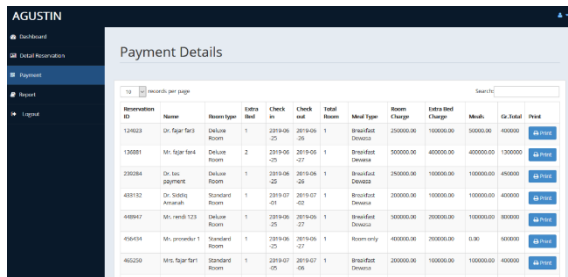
AGUSTIN

Dashboard
Detail Reservation
Payment
Report
Logout

Payment Details

10 records per page

Search:

| Reservation ID | Name | Room type | Extra Bed | Check in | Check out | Total Room | Meal Type | Room Charge | Extra Bed Charge | Meals | Gr.Total | Print |
|---|---|---|---|---|---|---|---|---|---|---|---|---|
| 124823 | Dr. fajar far3 | Deluxe Room | 1 | 2019-06-25 | 2019-06-26 | 1 | Breakfast Dewasa | 250000.00 | 100000.00 | 50000.00 | 400000 | Print |
| 136881 | Mr. fajar far4 | Deluxe Room | 2 | 2019-06-25 | 2019-06-27 | 1 | Breakfast Dewasa | 500000.00 | 400000.00 | 400000.00 | 1300000 | Print |
| 230284 | Dr. tes payment | Deluxe Room | 1 | 2019-06-26 | 2019-06-28 | 1 | Breakfast Dewasa | 250000.00 | 100000.00 | 100000.00 | 450000 | Print |
| 433132 | Dr. Siddiq Amanah | Standard Room | 1 | 2019-07-01 | 2019-07-02 | 1 | Breakfast Dewasa | 200000.00 | 100000.00 | 100000.00 | 400000 | Print |
| 448947 | Mr. rendi 123 | Deluxe Room | 1 | 2019-06-25 | 2019-06-27 | 1 | Breakfast Dewasa | 500000.00 | 200000.00 | 100000.00 | 800000 | Print |
| 456434 | Mr. prosedur 1 | Standard Room | 1 | 2019-06-25 | 2019-06-27 | 1 | Room only | 400000.00 | 200000.00 | 0.00 | 600000 | Print |
| 465250 | Mrs. fajar far1 | Standard Room | 1 | 2019-07-05 | 2019-07-08 | 1 | Breakfast Dewasa | 200000.00 | 100000.00 | 100000.00 | 400000 | Print |